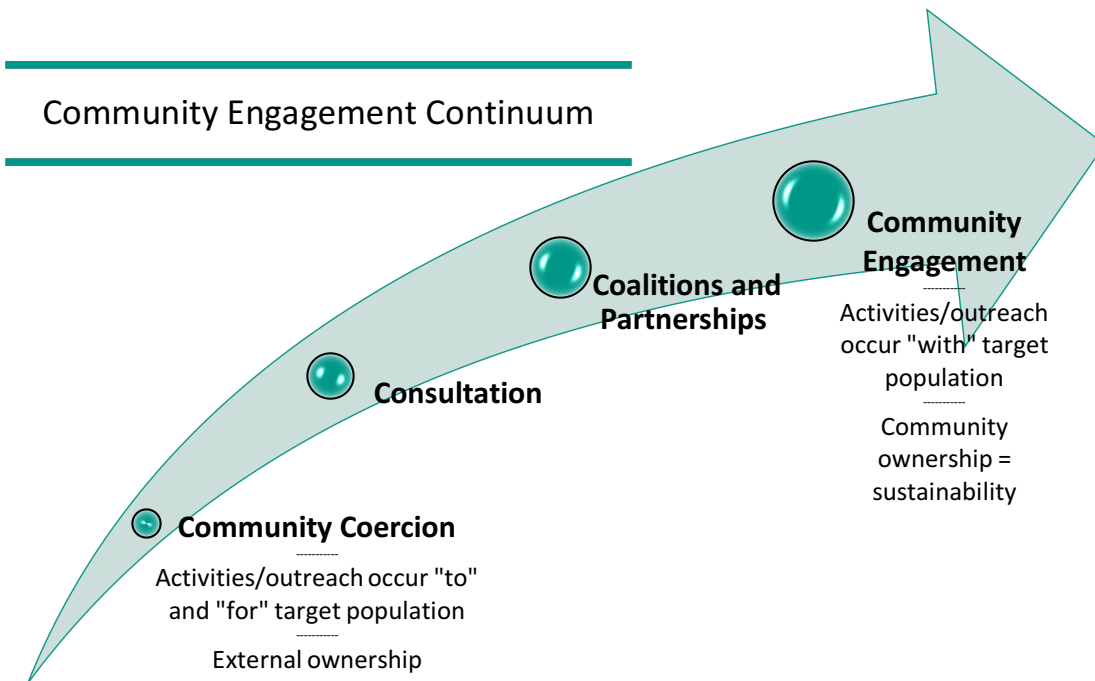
Community Engagement Continuum

Community Engagement
----------
Activities/outreach occur "with" target population
----------
Community ownership = sustainability

Coalitions and Partnerships

Consultation

Community Coercion
----------
Activities/outreach occur "to" and "for" target population
----------
External ownership